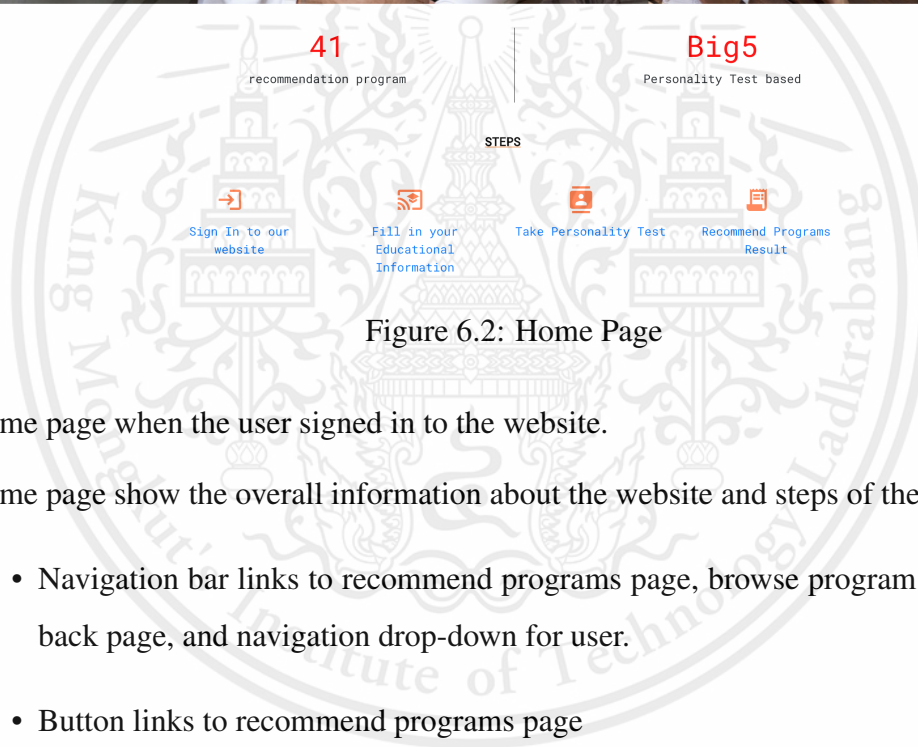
41
recommendation program

Big5
Personality Test based

STEPS

Sign In to our website

Fill in your Educational Information

Take Personality Test

Recommend Programs Result

Figure 6.2: Home Page

me page when the user signed in to the website.

me page show the overall information about the website and steps of the

• Navigation bar links to recommend programs page, browse program back page, and navigation drop-down for user.

• Button links to recommend programs page

King Mongkut's Institute of Technology Ladkrabang